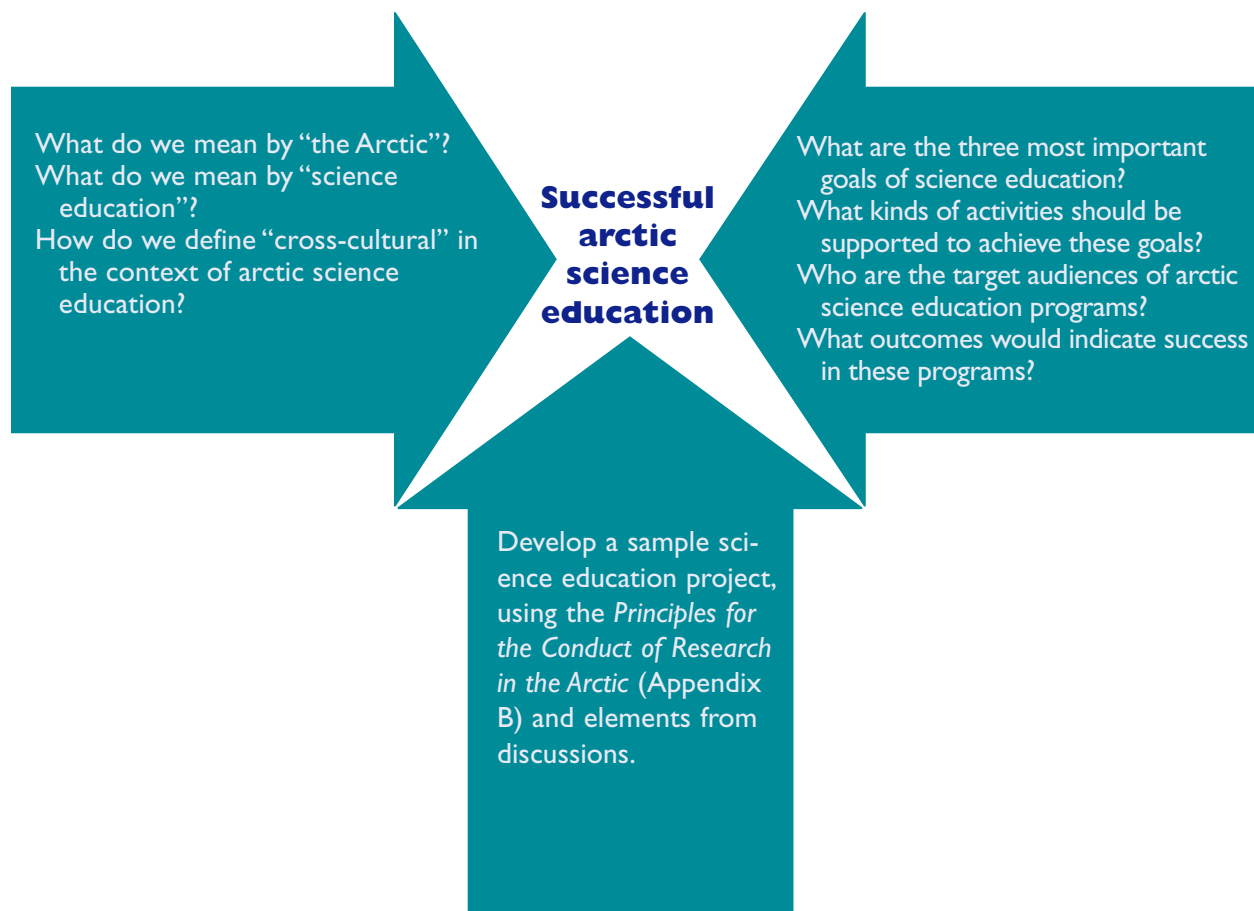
What do we mean by "the Arctic"?
What do we mean by "science education"?
How do we define "cross-cultural" in the context of arctic science education?

**Successful arctic science education**

What are the three most important goals of science education?
What kinds of activities should be supported to achieve these goals?
Who are the target audiences of arctic science education programs?
What outcomes would indicate success in these programs?

Develop a sample science education project, using the *Principles for the Conduct of Research in the Arctic* (Appendix B) and elements from discussions.